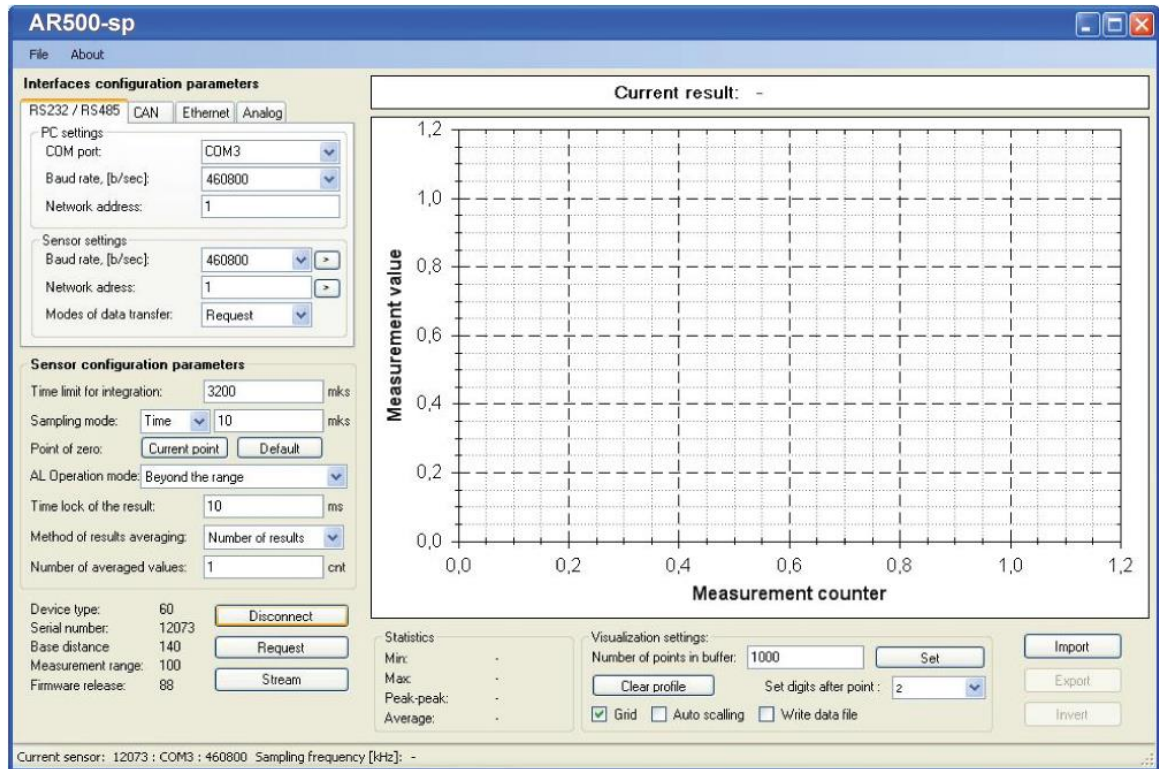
AR500-sp

File About

Interfaces configuration parameters

RS232 / RS485 | CAN | Ethernet | Analog

PC settings
COM port: COM3
Baud rate, [b/sec]: 460800
Network address: 1

Sensor settings
Baud rate, [b/sec]: 460800 >
Network adress: 1 >
Modes of data transfer: Request

Sensor configuration parameters
Time limit for integration: 3200 mks
Sampling mode: Time 10 mks
Point of zero: Current point Default
AL Operation mode: Beyond the range
Time lock of the result: 10 ms
Method of results averaging: Number of results
Number of averaged values: 1 cnt

Device type: 60
Serial number: 12073
Base distance 140
Measurement range: 100
Firmware release: 88

Disconnect
Request
Stream

Current result: -

1,2
1,0
0,8
0,6
0,4
0,2
0,0
Measurement value

0,0 0,2 0,4 0,6 0,8 1,0 1,2
Measurement counter

Statistics
Min: -
Max: -
Peak-peak: -
Average: -

Visualization settings:
Number of points in buffer: 1000 Set
Clear profile Set digits after point : 2
Grid Auto scalling Write data file

Import
Export
Invert

Current sensor: 12073 : COM3 : 460800 Sampling frequency [kHz]: -